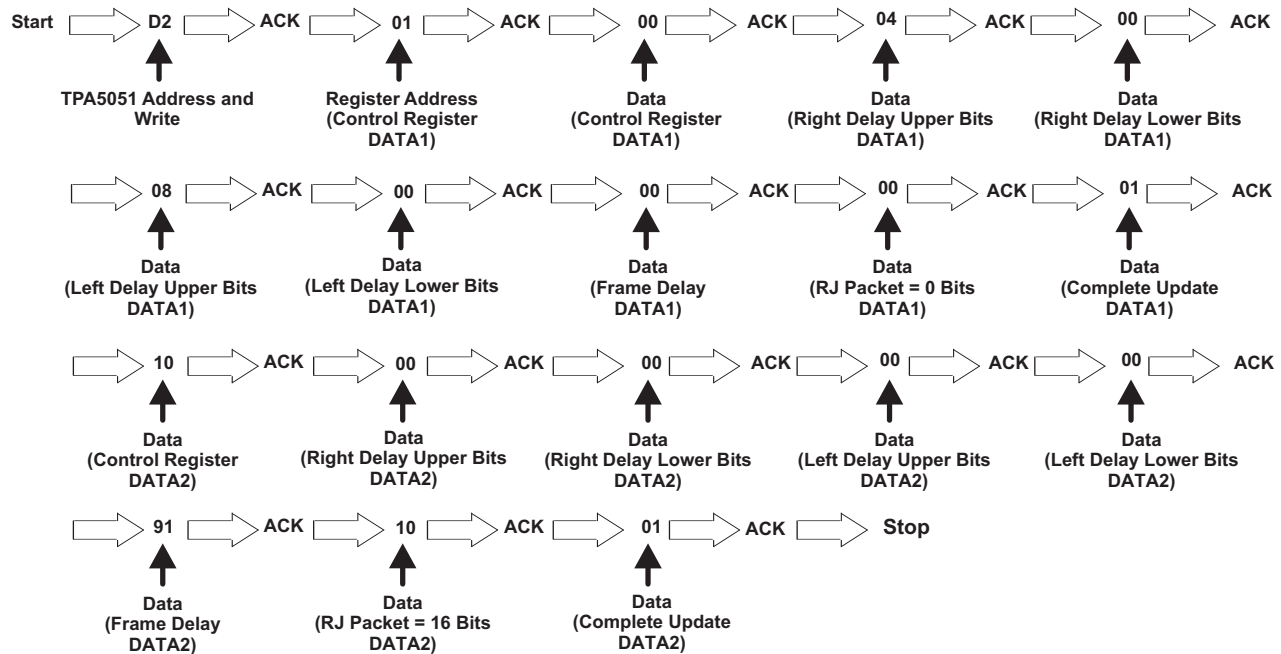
Start D2 ACK 01 ACK 00 ACK 04 ACK 00 ACK

TPA5051 Address and Write

Register Address (Control Register DATA1)

Data (Control Register DATA1)

Data (Right Delay Upper Bits DATA1)

Data (Right Delay Lower Bits DATA1)

08 ACK 00 ACK 00 ACK 00 ACK 01 ACK

Data (Left Delay Upper Bits DATA1)

Data (Left Delay Lower Bits DATA1)

Data (Frame Delay DATA1)

Data (RJ Packet = 0 Bits DATA1)

Data (Complete Update DATA1)

10 ACK 00 ACK 00 ACK 00 ACK 00 ACK

Data (Control Register DATA2)

Data (Right Delay Upper Bits DATA2)

Data (Right Delay Lower Bits DATA2)

Data (Left Delay Upper Bits DATA2)

Data (Left Delay Lower Bits DATA2)

91 ACK 10 ACK 01 ACK Stop

Data (Frame Delay DATA2)

Data (RJ Packet = 16 Bits DATA2)

Data (Complete Update DATA2)